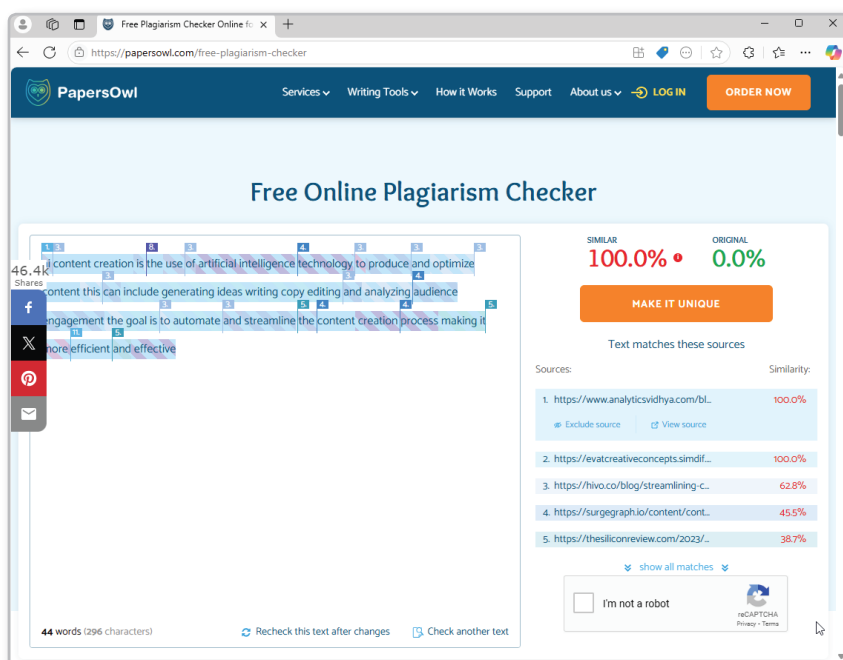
Free Plagiarism Checker Online fo

https://papersowl.com/free-plagiarism-checker

PapersOwl

Services Writing Tools How it Works Support About us LOG IN ORDER NOW

Free Online Plagiarism Checker

46.4k Shares

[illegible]l content creation is the use of artificial intelligence technology to produce and optimize content this can include generating ideas writing copy editing and analyzing audience engagement the goal is to automate and streamline the content creation process making it more efficient and effective

44 words (296 characters)

Recheck this text after changes

Check another text

SIMILAR 100.0%

ORIGINAL 0.0%

MAKE IT UNIQUE

Text matches these sources

Sources: Similarity:

1. https://www.analyticsvidhya.com/bl... 100.0%

Exclude source View source

2. https://evatcreativeconcepts.simdif... 100.0%

3. https://hivo.co/blog/streamlining-c... 62.8%

4. https://surgegraph.io/content/cont... 45.5%

5. https://thesiliconreview.com/2023/... 38.7%

show all matches

I'm not a robot

reCAPTCHA
Privacy - Terms